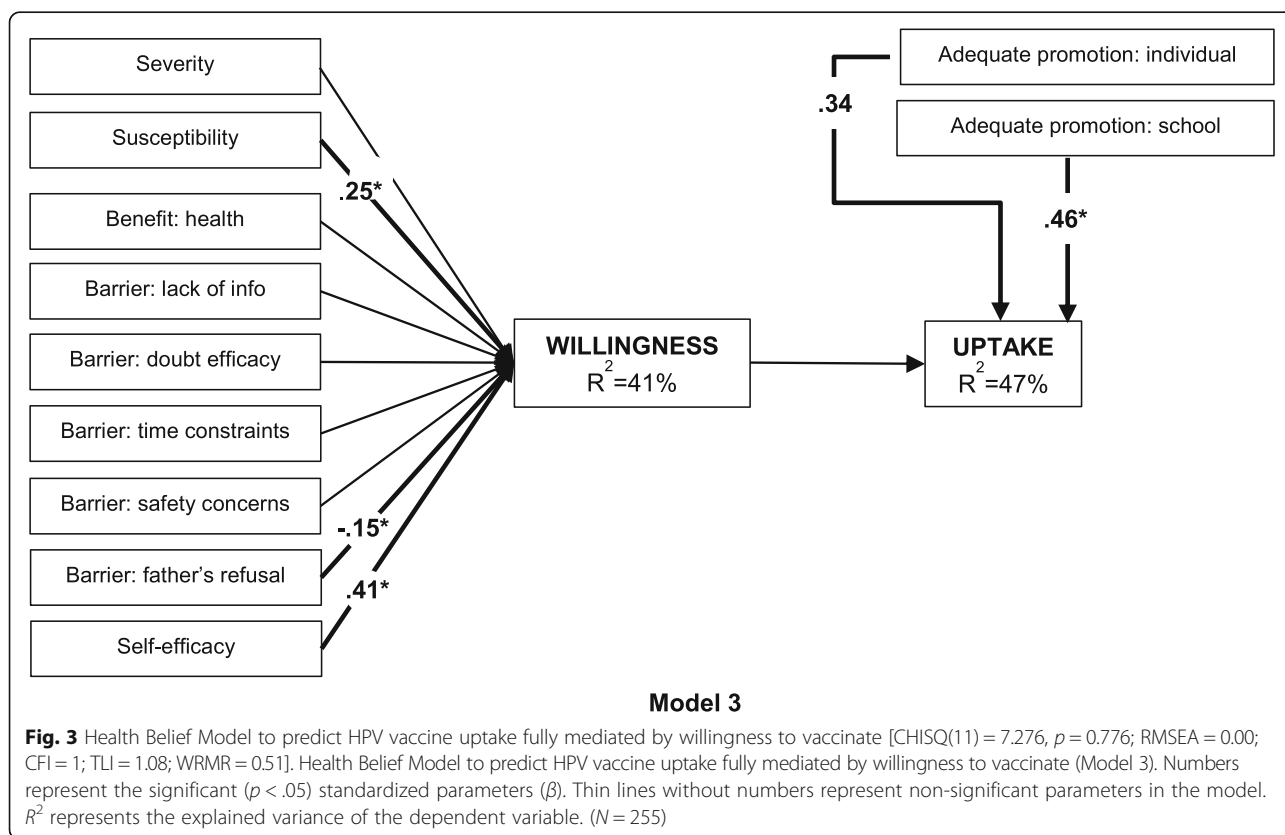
Severity

Susceptibility

.25*

Benefit: health

Barrier: lack of info

Barrier: doubt efficacy

Barrier: time constraints

Barrier: safety concerns

-.15*

Barrier: father's refusal

.41*

Self-efficacy

WILLINGNESS
$R^2$=41%

Adequate promotion: individual

.34

Adequate promotion: school

.46*

UPTAKE
$R^2$=47%

Model 3

**Fig. 3** Health Belief Model to predict HPV vaccine uptake fully mediated by willingness to vaccinate [CHISQ(11) = 7.276, $p$ = 0.776; RMSEA = 0.00; CFI = 1; TLI = 1.08; WRMR = 0.51]. Health Belief Model to predict HPV vaccine uptake fully mediated by willingness to vaccinate (Model 3). Numbers represent the significant ($p$ < .05) standardized parameters ($\beta$). Thin lines without numbers represent non-significant parameters in the model. $R^2$ represents the explained variance of the dependent variable. ($N$ = 255)